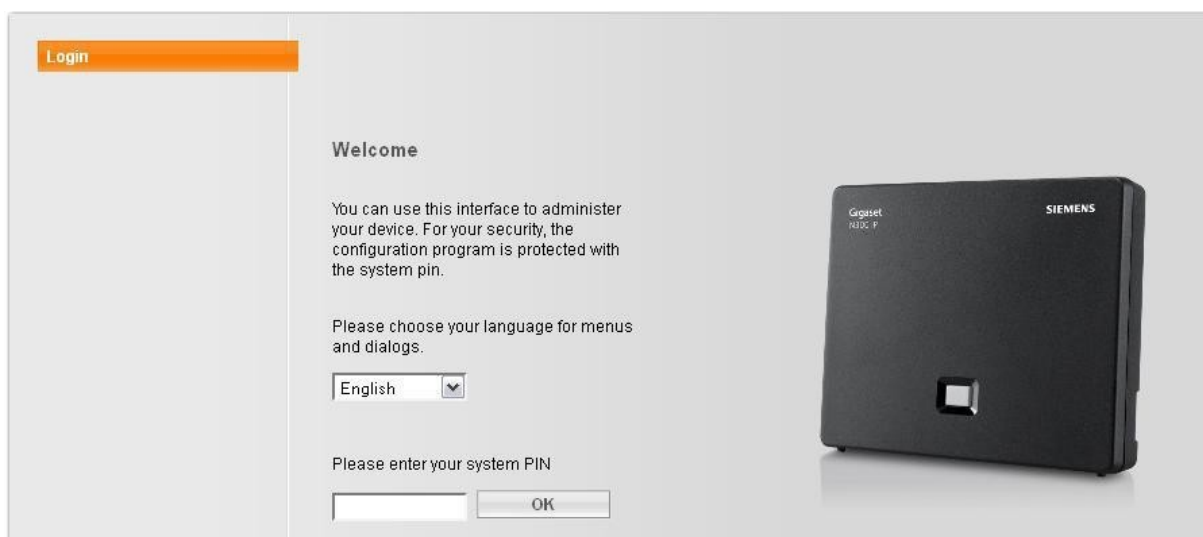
Login

Welcome

You can use this interface to administer your device. For your security, the configuration program is protected with the system pin.

Please choose your language for menus and dialogs.

English

Please enter your system PIN

OK

Gigaset
N300 IP

SIEMENS